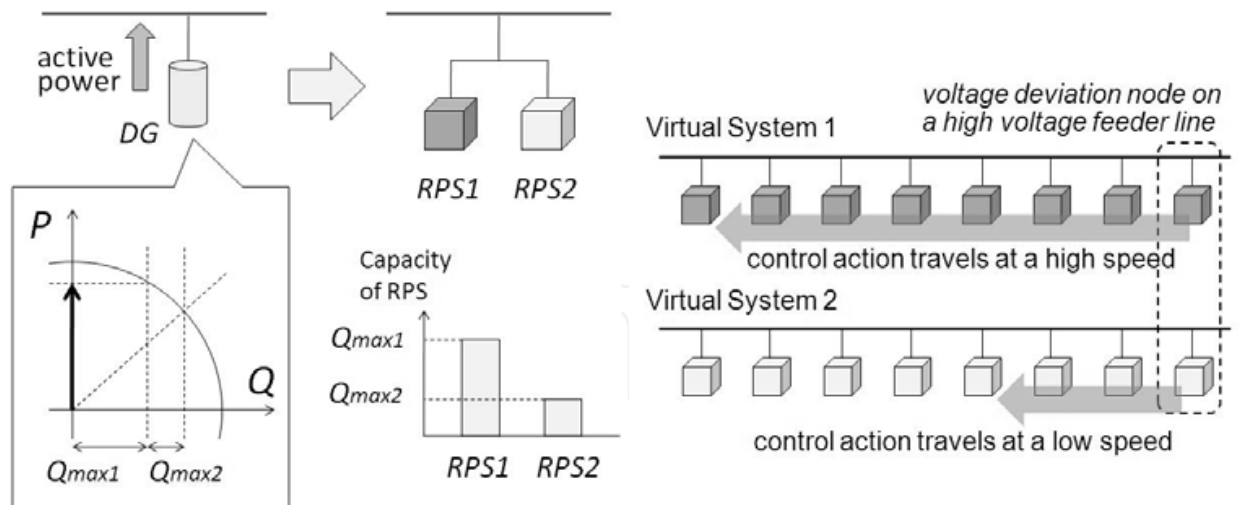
active power

DG

P

Q

$Q_{max1}$ $Q_{max2}$

RPS1 RPS2

Capacity of RPS

$Q_{max1}$

$Q_{max2}$

RPS1 RPS2

voltage deviation node on a high voltage feeder line

Virtual System 1

control action travels at a high speed

Virtual System 2

control action travels at a low speed